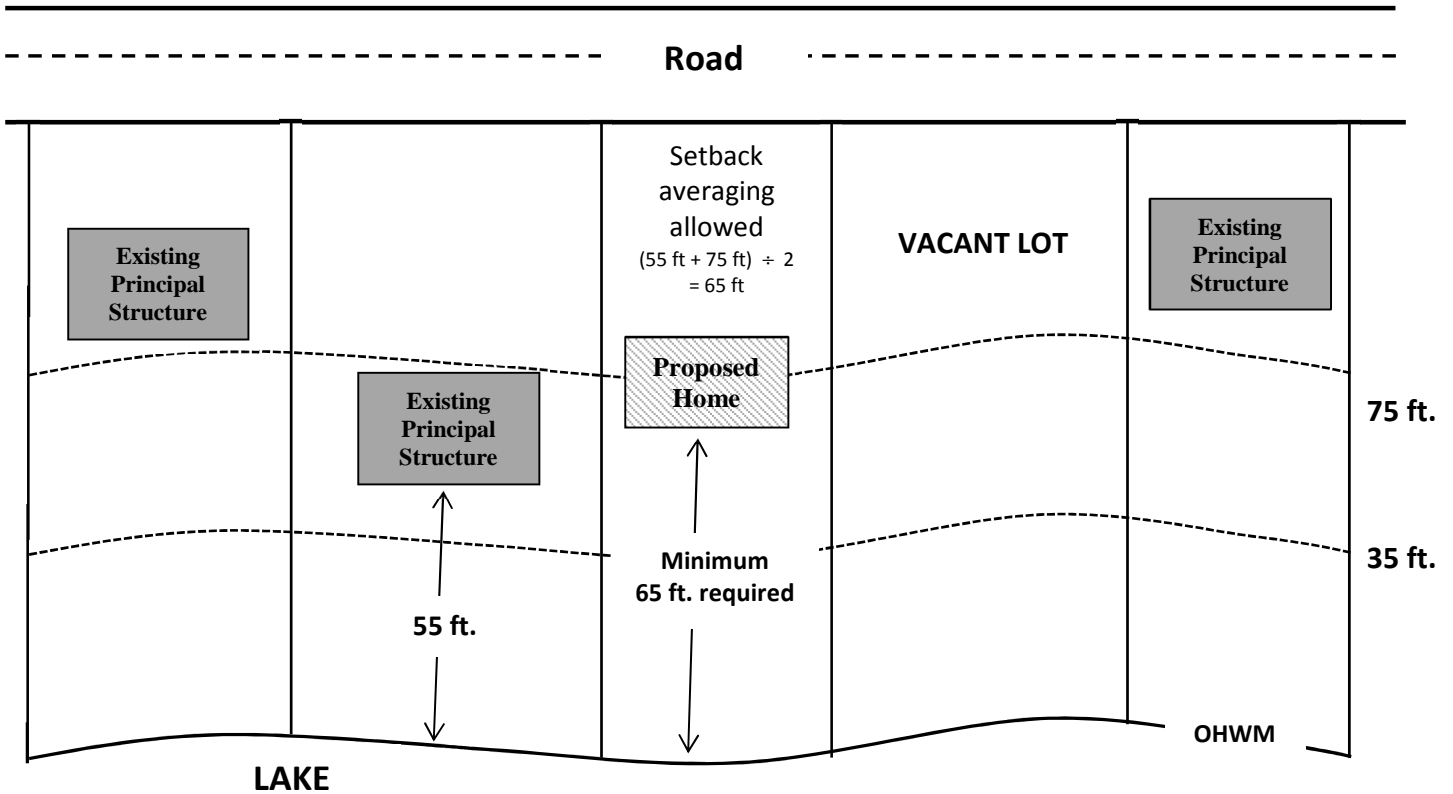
Road

Existing Principal Structure

Existing Principal Structure

Setback averaging allowed
$(55 \text{ ft} + 75 \text{ ft}) \div 2 = 65 \text{ ft}$

Proposed Home

VACANT LOT

Existing Principal Structure

75 ft.

35 ft.

55 ft.

Minimum
65 ft. required

OHWM

LAKE